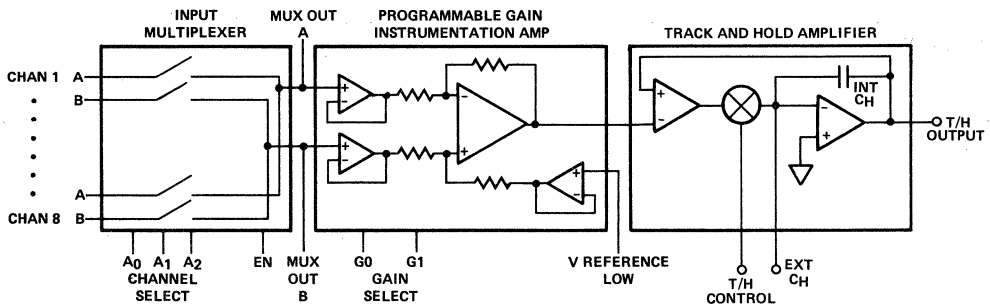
INPUT MULTIPLEXER

MUX OUT A

PROGRAMMABLE GAIN INSTRUMENTATION AMP

TRACK AND HOLD AMPLIFIER

CHAN 1 A

B

•
•
•
•
•
•

A

CHAN 8 B

+
−

+
−

−
+

−
+

+
−

INT $C_H$

−
+

T/H OUTPUT

$A_0$ $A_1$ $A_2$
CHANNEL SELECT

EN

MUX OUT B

G0 G1
GAIN SELECT

V REFERENCE LOW

T/H CONTROL

EXT $C_H$